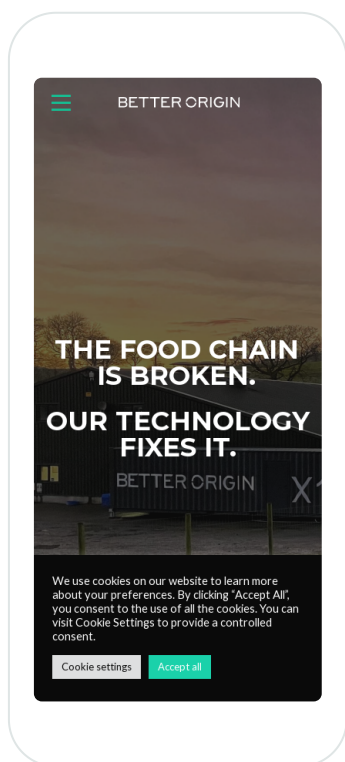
BETTER ORIGIN

THE FOOD CHAIN IS BROKEN.

OUR TECHNOLOGY FIXES IT.

BETTER ORIGIN X1

We use cookies on our website to learn more about your preferences. By clicking "Accept All", you consent to the use of all the cookies. You can visit Cookie Settings to provide a controlled consent.

Cookie settings

Accept all